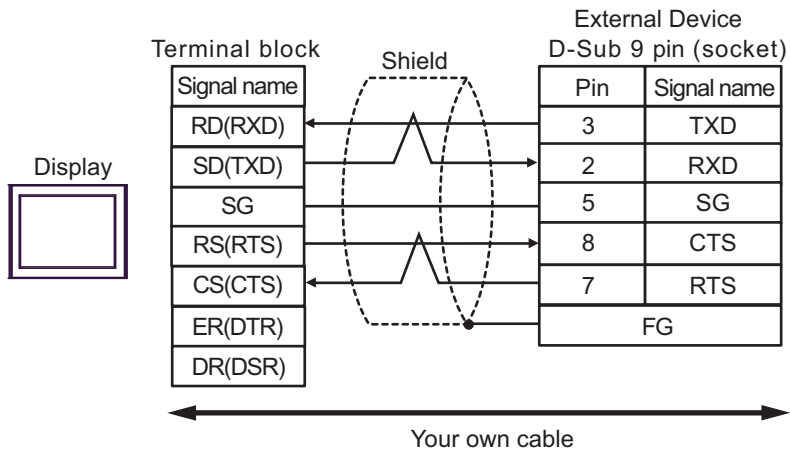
Display

Terminal block

| Signal name |
|---|
| RD(RXD) |
| SD(TXD) |
| SG |
| RS(RTS) |
| CS(CTS) |
| ER(DTR) |
| DR(DSR) |

Shield

External Device
D-Sub 9 pin (socket)

| Pin | Signal name |
|---|---|
| 3 | TXD |
| 2 | RXD |
| 5 | SG |
| 8 | CTS |
| 7 | RTS |
| FG | |

Your own cable